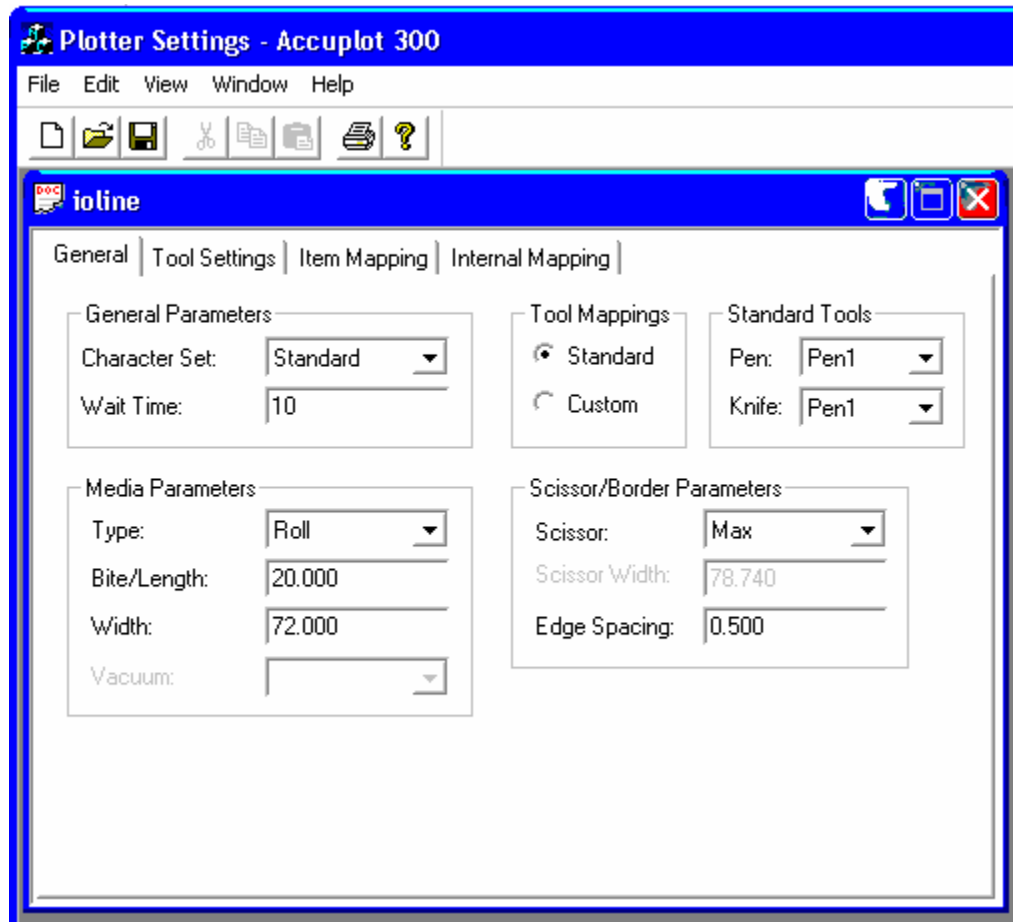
Plotter Settings - Accuplot 300

File Edit View Window Help

ioline

General | Tool Settings | Item Mapping | Internal Mapping

General Parameters
Character Set: Standard
Wait Time: 10

Tool Mappings
Standard
Custom

Standard Tools
Pen: Pen1
Knife: Pen1

Media Parameters
Type: Roll
Bite/Length: 20.000
Width: 72.000
Vacuum:

Scissor/Border Parameters
Scissor: Max
Scissor Width: 78.740
Edge Spacing: 0.500